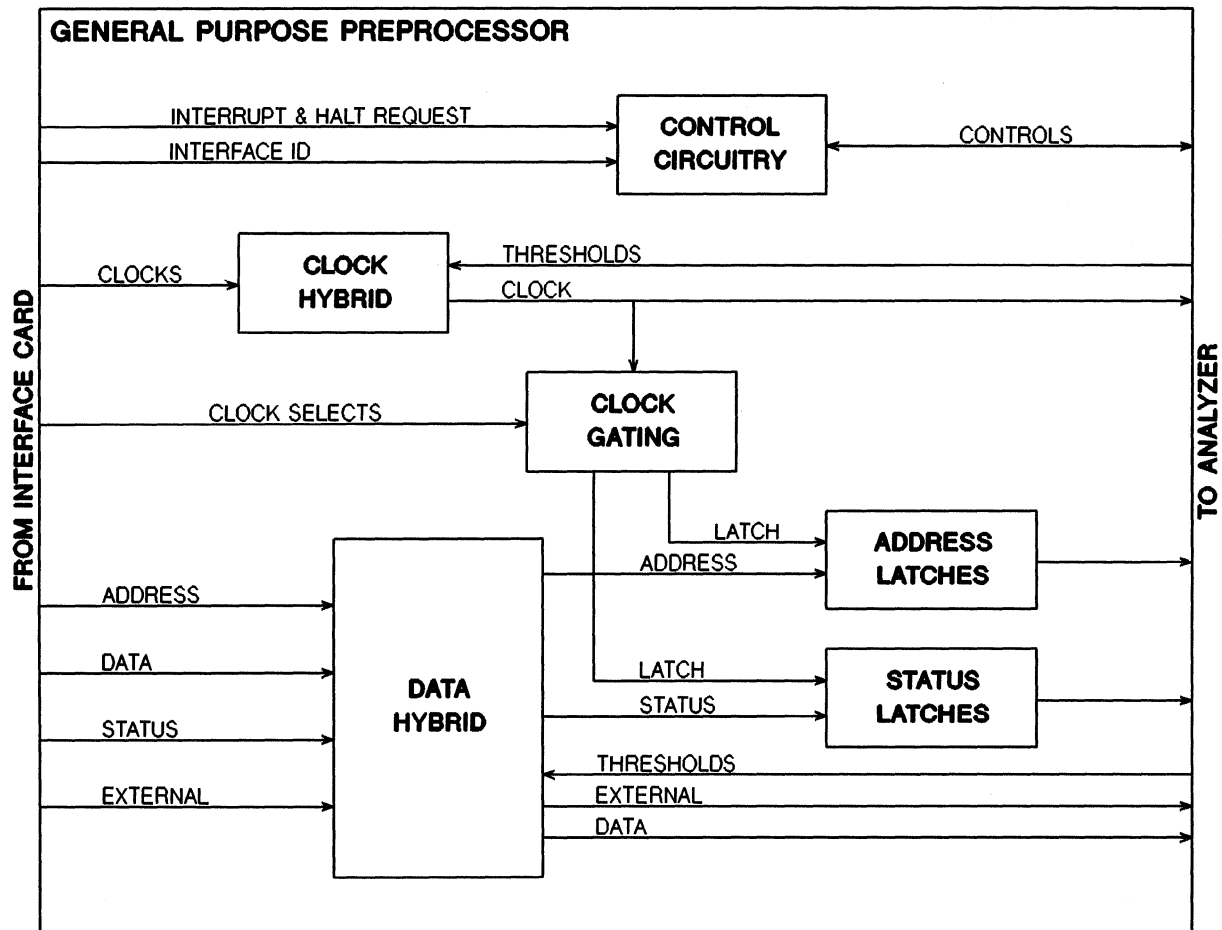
GENERAL PURPOSE PREPROCESSOR

INTERRUPT & HALT REQUEST

INTERFACE ID

CONTROL CIRCUITRY

CONTROLS

THRESHOLDS

CLOCKS

CLOCK HYBRID

CLOCK

FROM INTERFACE CARD

TO ANALYZER

CLOCK SELECTS

CLOCK GATING

LATCH

ADDRESS

ADDRESS LATCHES

ADDRESS

DATA

LATCH

STATUS LATCHES

DATA HYBRID

STATUS

STATUS

THRESHOLDS

EXTERNAL

EXTERNAL

DATA